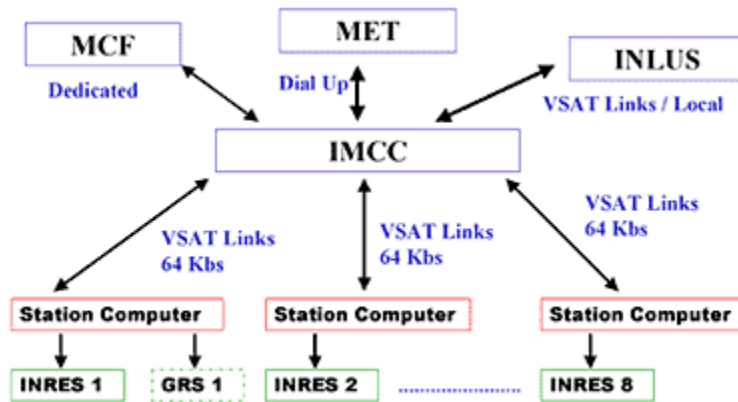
MCF

Dedicated

MET

Dial Up

INLUS

VSAT Links / Local

IMCC

VSAT Links 64 Kbs

VSAT Links 64 Kbs

VSAT Links 64 Kbs

Station Computer

Station Computer

Station Computer

INRES 1

GRS 1

INRES 2

INRES 8